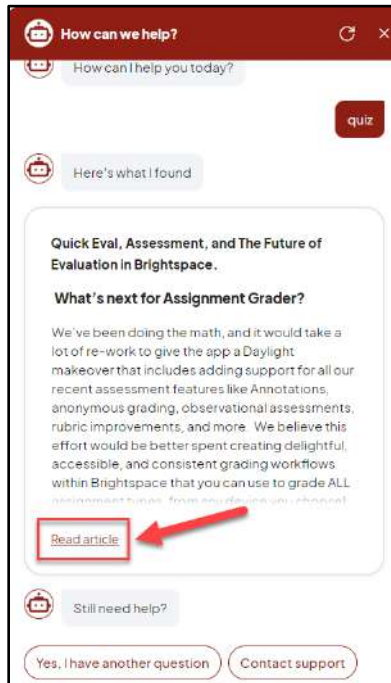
How can we help?

How can I help you today?

quiz

Here's what I found

Quick Eval, Assessment, and The Future of Evaluation in Brightspace.

What's next for Assignment Grader?

We've been doing the math, and it would take a lot of re-work to give the app a Daylight makeover that includes adding support for all our recent assessment features like Annotations, anonymous grading, observational assessments, rubric improvements, and more. We believe this effort would be better spent creating delightful, accessible, and consistent grading workflows within Brightspace that you can use to grade ALL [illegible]

Read article

Still need help?

Yes, I have another question

Contact support